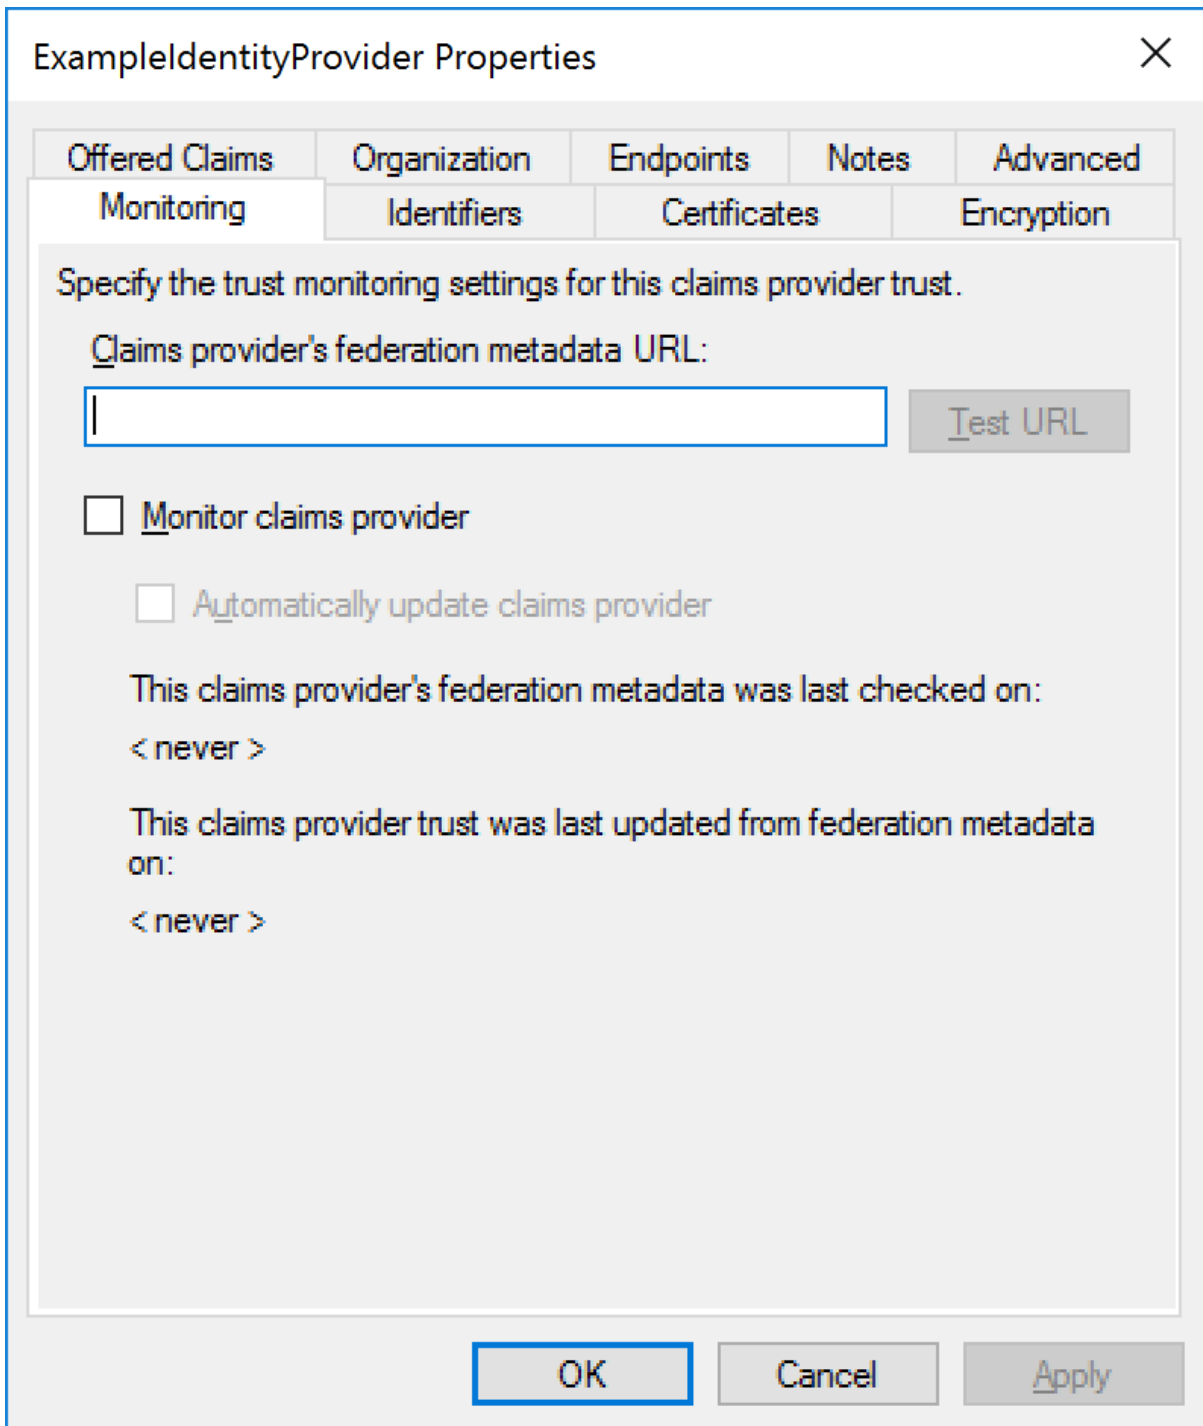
ExampleIdentityProvider Properties

Offered Claims Organization Endpoints Notes Advanced
Monitoring Identifiers Certificates Encryption

Specify the trust monitoring settings for this claims provider trust.

Claims provider's federation metadata URL:

Test URL

Monitor claims provider

Automatically update claims provider

This claims provider's federation metadata was last checked on:

< never >

This claims provider trust was last updated from federation metadata on:

< never >

OK Cancel Apply